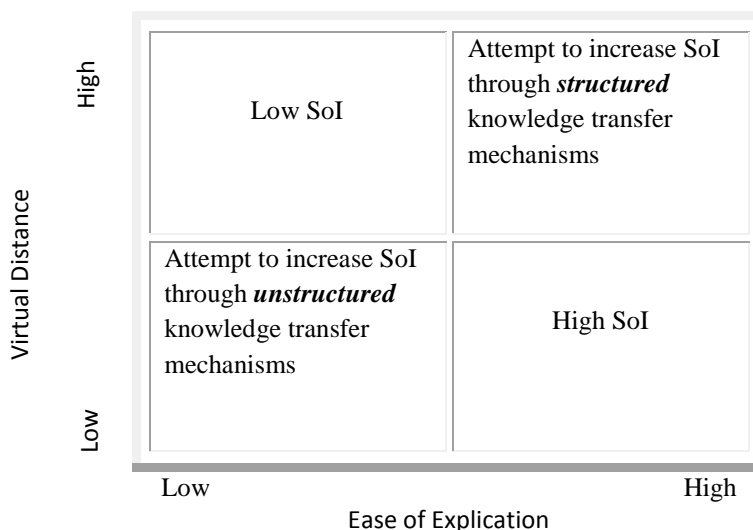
High

Low

Virtual Distance

Low SoI

Attempt to increase SoI through ***structured*** knowledge transfer mechanisms

Attempt to increase SoI through ***unstructured*** knowledge transfer mechanisms

High SoI

Low

High

Ease of Explication